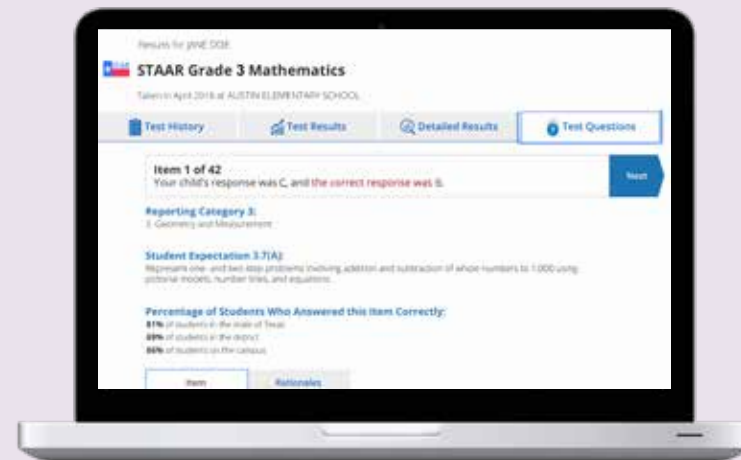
Results for JANE DOE

STAAR Grade 3 Mathematics

Taken in April 2018 at AUSTIN ELEMENTARY SCHOOL

Test History | Test Results | Detailed Results | Test Questions

Item 1 of 42
Your child's response was C, and the correct response was B.

Next

Reporting Category 3:
3. Geometry and Measurement

Student Expectation 3.7(A):
Represent one- and two-step problems involving addition and subtraction of whole numbers to 1,000 using pictorial models, number lines, and equations.

Percentage of Students Who Answered this Item Correctly:
81% of students in the state of Texas
89% of students in the district
86% of students on the campus

Item | Rationales